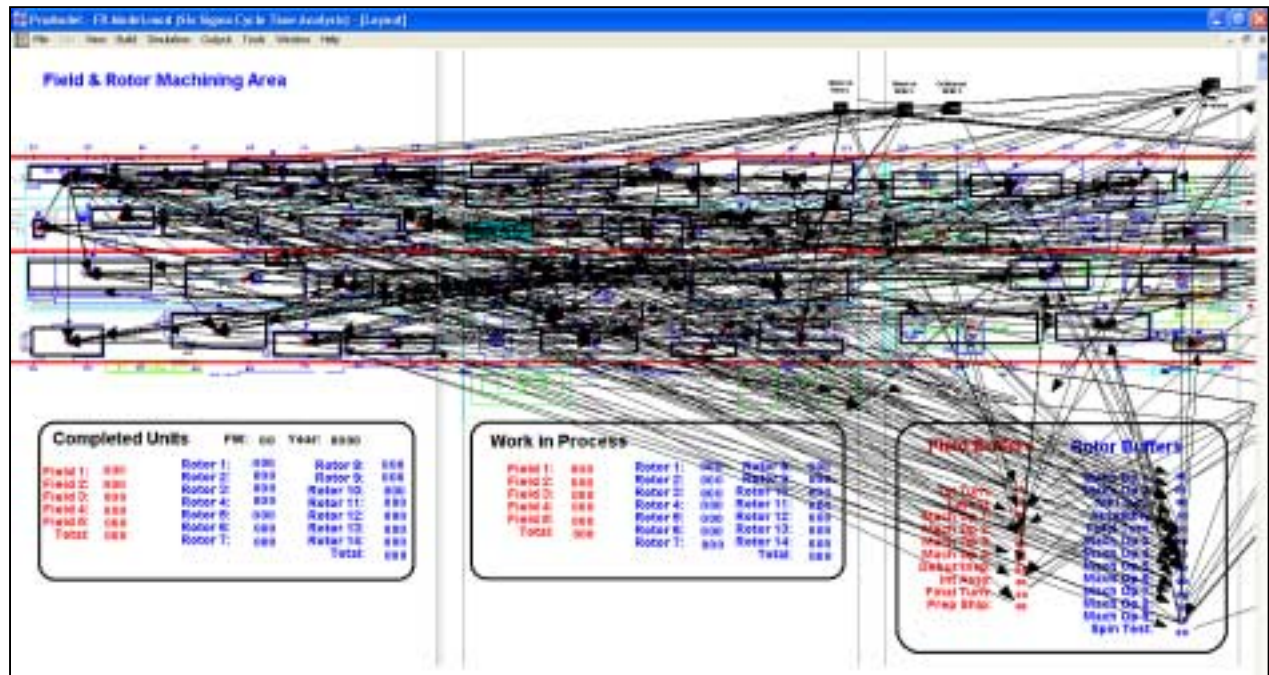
ProModel - FR Model.mod (Six Sigma Cycle Time Analysis) - [Layout]

File Edit View Build Simulation Output Tools Window Help

Field & Rotor Machining Area

Completed Units

PW: 00 Year: 8888

Field 1: 888
Field 2: 888
Field 3: 888
Field 4: 888
Field 5: 888
Total: 888

Rotor 1: 888
Rotor 2: 888
Rotor 3: 888
Rotor 4: 888
Rotor 5: 888
Rotor 6: 888
Rotor 7: 888

Rotor 8: 888
Rotor 9: 888
Rotor 10: 888
Rotor 11: 888
Rotor 12: 888
Rotor 13: 888
Rotor 14: 888
Total: 888

Work in Process

Field 1: 888
Field 2: 888
Field 3: 888
Field 4: 888
Field 5: 888
Total: 888

Rotor 1: 888
Rotor 2: 888
Rotor 3: 888
Rotor 4: 888
Rotor 5: 888
Rotor 6: 888
Rotor 7: 888

Rotor 8: 888
Rotor 9: 888
Rotor 10: 888
Rotor 11: 888
Rotor 12: 888
Rotor 13: 888
Rotor 14: 888
Total: 888

Field Buffers

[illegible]
Mach Op 1:
Mach Op 2:
Mach Op 3:
Mach Op 4:
Deburring:
Inf Repair:
Final Turn:
Prep Ship:

Rotor Buffers

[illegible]
Mach Op 1:
Mach Op 2:
Mach Op 3:
Mach Op 4:
Mach Op 5:
Mach Op 6:
Mach Op 7:
Mach Op 8:
Spin Test: